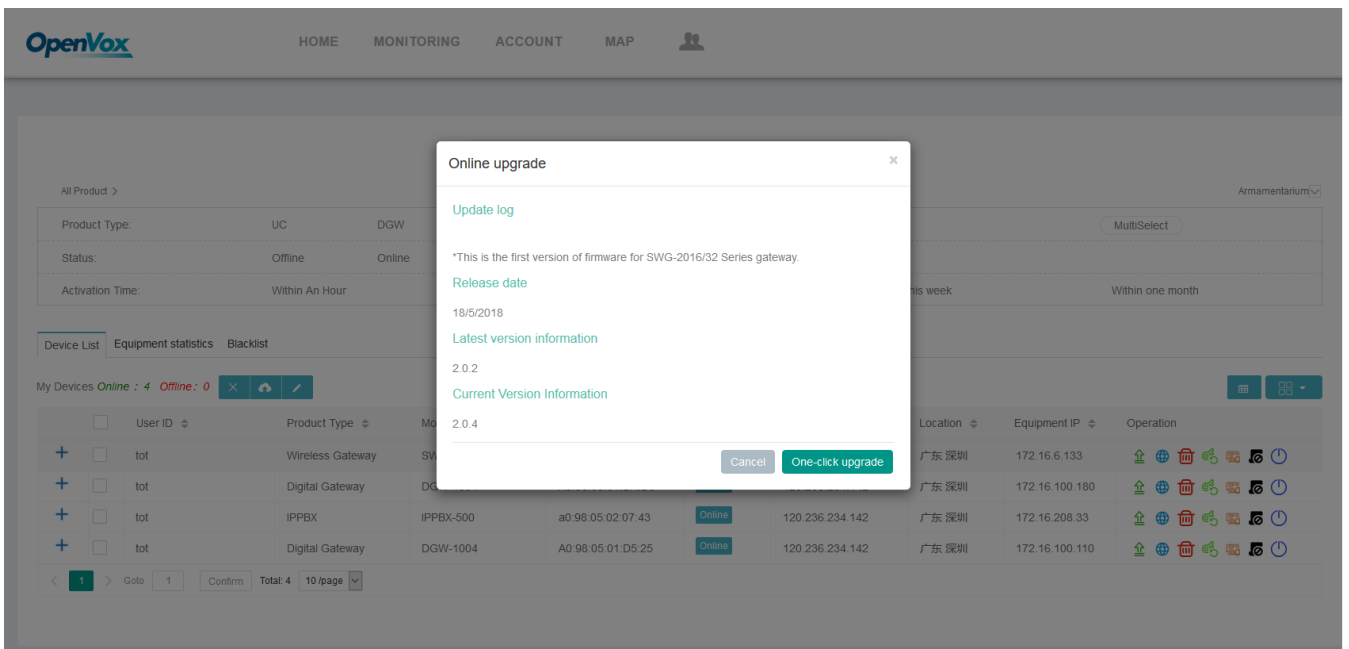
OpenVox

HOME MONITORING ACCOUNT MAP

All Product >

Armamentarium

Product Type: UC DGW

MultiSelect

Status: Offline Online

Activation Time: Within An Hour

is week

Within one month

Device List Equipment statistics Blacklist

My Devices Online : 4 Offline : 0

| | User ID | Product Type | Mo | | | | Location | Equipment IP | Operation |
|---|---|---|---|---|---|---|---|---|---|
| + | tot | Wireless Gateway | SW | | | | 广东 深圳 | 172.16.6.133 | |
| + | tot | Digital Gateway | DG | | | | 广东 深圳 | 172.16.100.180 | |
| + | tot | IPPBX | IPPBX-500 | a0:98:05:02:07:43 | Online | 120.236.234.142 | 广东 深圳 | 172.16.208.33 | |
| + | tot | Digital Gateway | DGW-1004 | A0:98:05:01:D5:25 | Online | 120.236.234.142 | 广东 深圳 | 172.16.100.110 | |

1 Goto 1 Confirm Total: 4 10 /page

Online upgrade

×

Update log

*This is the first version of firmware for SWG-2016/32 Series gateway.

Release date

18/5/2018

Latest version information

2.0.2

Current Version Information

2.0.4

Cancel One-click upgrade